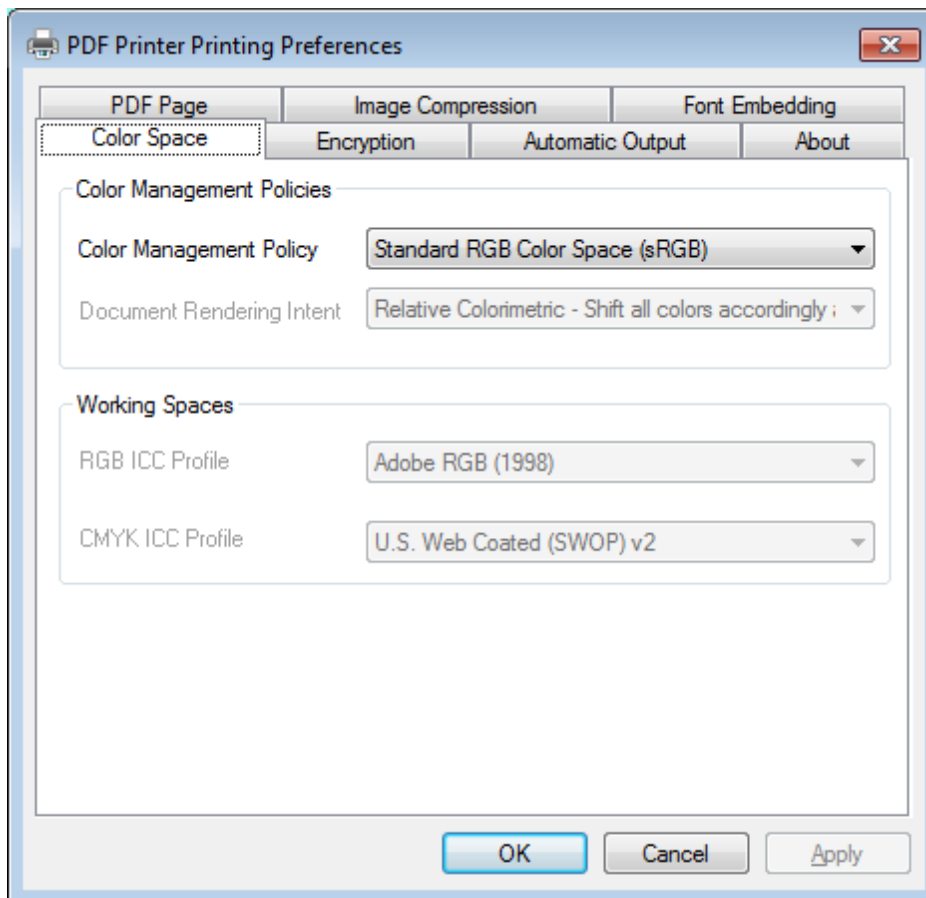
PDF Printer Printing Preferences

PDF Page
Image Compression
Font Embedding
Color Space
Encryption
Automatic Output
About

Color Management Policies

Color Management Policy
Standard RGB Color Space (sRGB)

Document Rendering Intent
Relative Colorimetric - Shift all colors accordingly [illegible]

Working Spaces

RGB ICC Profile
Adobe RGB (1998)

CMYK ICC Profile
U.S. Web Coated (SWOP) v2

OK
Cancel
Apply